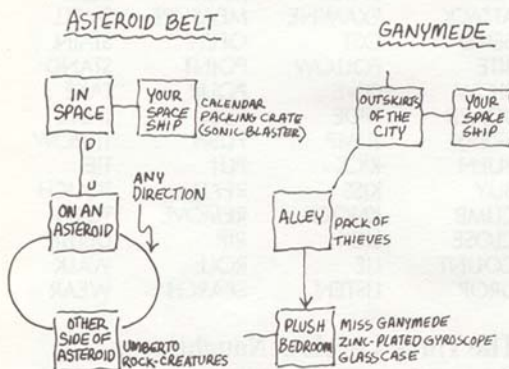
ASTEROID BELT

IN SPACE

YOUR SPACE SHIP

CALENDAR
PACKING CRATE
(SONIC BLASTER)

D

U

ANY DIRECTION

ON AN ASTEROID

OTHER SIDE OF ASTEROID

UMBERTO
ROCK-CREATURES

GANYMEDE

OUTSKIRTS OF THE CITY

YOUR SPACE SHIP

ALLEY

PACK OF THIEVES

PLUSH BEDROOM

MISS GANYMEDE
ZINC-PLATED GYROSCOPE
GLASS CASE